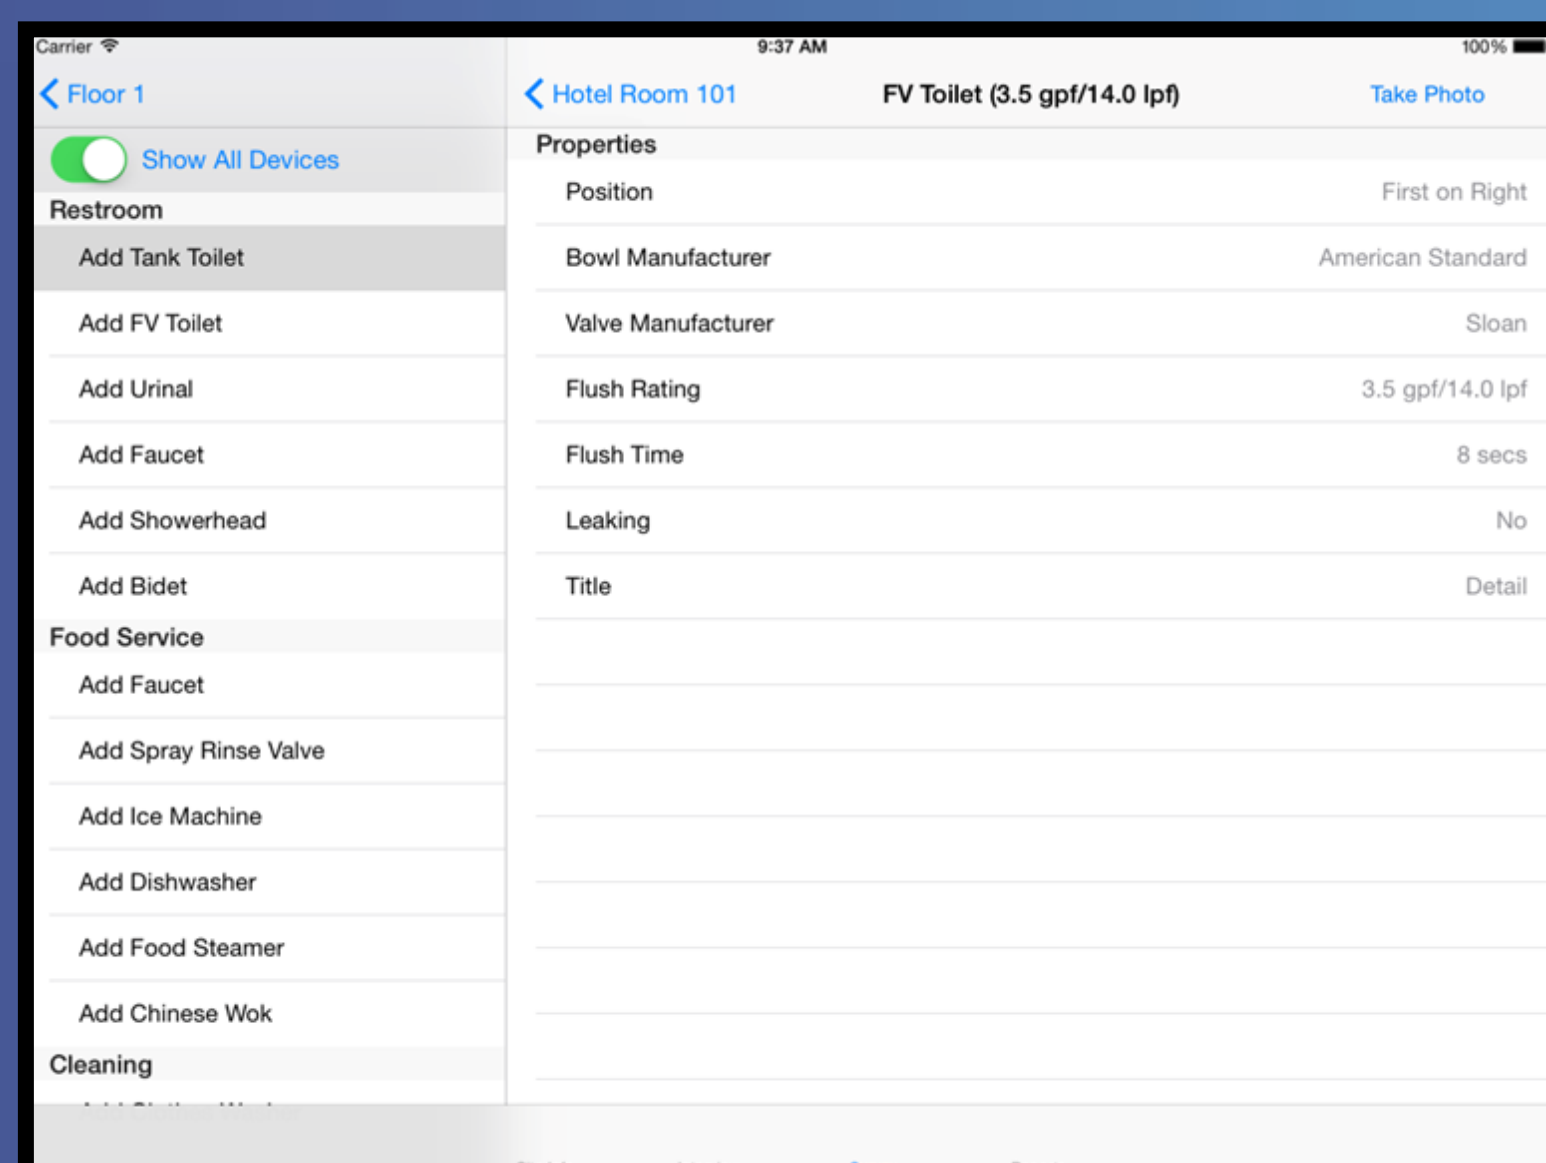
Carrier 9:37 AM 100%

Floor 1

Show All Devices

Restroom

Add Tank Toilet

Add FV Toilet

Add Urinal

Add Faucet

Add Showerhead

Add Bidet

Food Service

Add Faucet

Add Spray Rinse Valve

Add Ice Machine

Add Dishwasher

Add Food Steamer

Add Chinese Wok

Cleaning

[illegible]

Hotel Room 101

FV Toilet (3.5 gpf/14.0 lpf)

Take Photo

Properties

| | |
|---|---|
| Position | First on Right |
| Bowl Manufacturer | American Standard |
| Valve Manufacturer | Sloan |
| Flush Rating | 3.5 gpf/14.0 lpf |
| Flush Time | 8 secs |
| Leaking | No |
| Title | Detail |

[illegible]